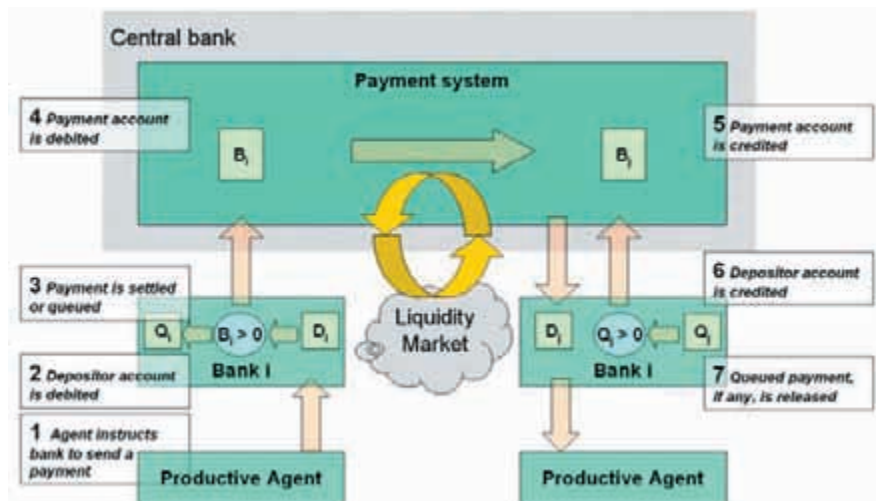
Central bank

Payment system

4 Payment account is debited

$B_i$

$B_j$

5 Payment account is credited

3 Payment is settled or queued

$Q_i$

$B_i > 0$

$D_i$

Bank i

Liquidity Market

6 Depositor account is credited

$D_j$

$Q_j > 0$

$Q_j$

Bank j

2 Depositor account is debited

7 Queued payment, if any, is released

1 Agent instructs bank to send a payment

Productive Agent

Productive Agent